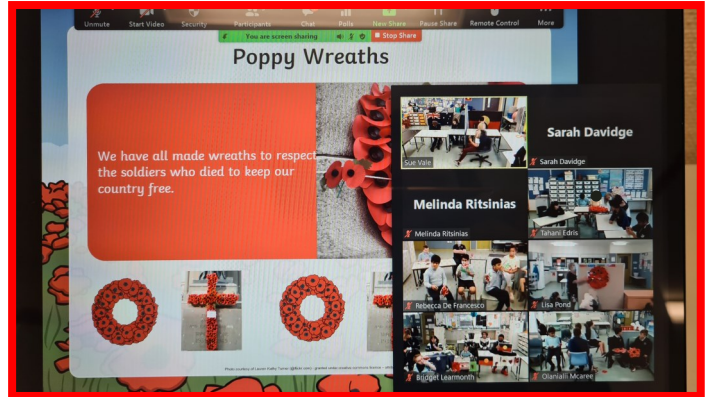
Unmute Start Video Security Participants Chat Polls New Share Pause Share Remote Control More

You are screen sharing Stop Share

Poppy Wreaths

We have all made wreaths to respect the soldiers who died to keep our country free.

Sue Vale

Sarah Davidge

Sarah Davidge

Melinda Ritsinias

Tahani Edris

Melinda Ritsinias

Rebecca De Francesco

Lisa Pond

Bridget Learmonth

Olaniall Mcaree

Photo courtesy of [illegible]